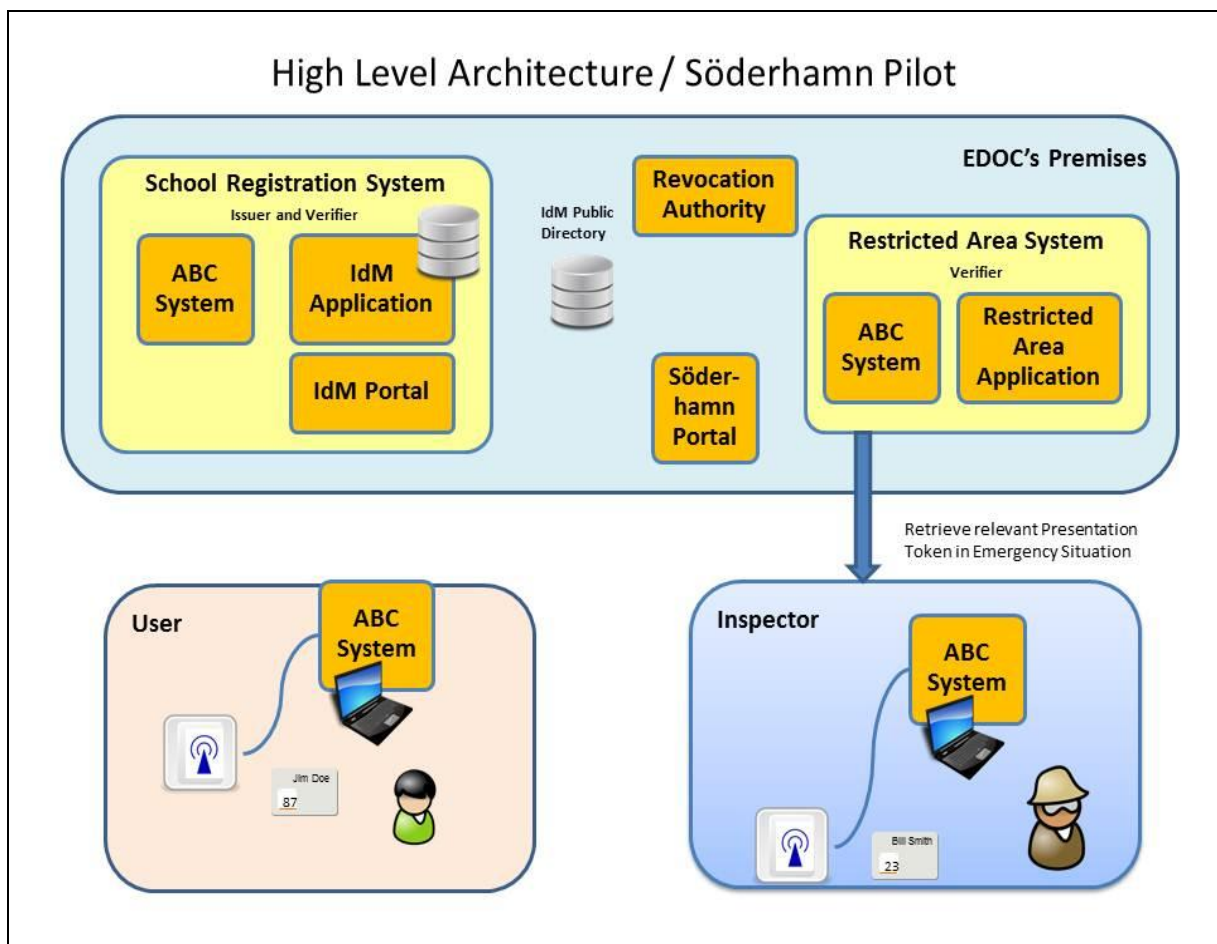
High Level Architecture / Söderhamn Pilot

EDOC's Premises

School Registration System

Issuer and Verifier

ABC System

IdM Application

IdM Portal

IdM Public Directory

Revocation Authority

Söderhamn Portal

Restricted Area System

Verifier

ABC System

Restricted Area Application

Retrieve relevant Presentation Token in Emergency Situation

User

ABC System

Jim Doe

87

Inspector

ABC System

Bill Smith

23